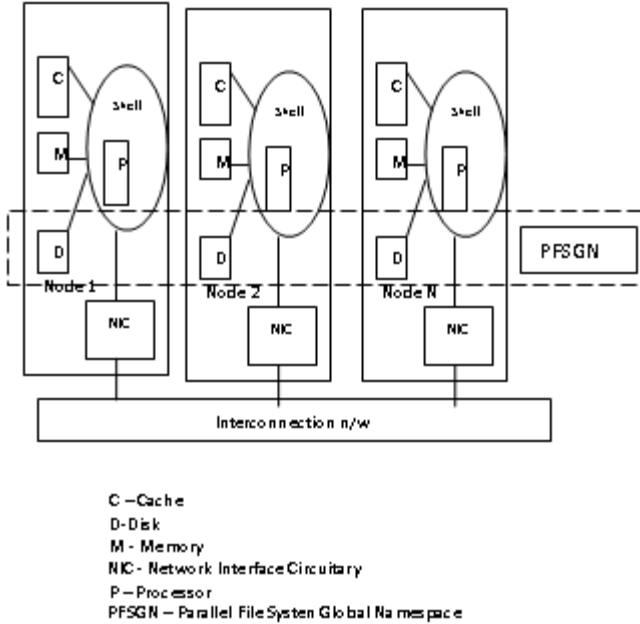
C
Shell
M
P
D
Node 1
NIC

C
Shell
M
P
D
Node 2
NIC

C
Shell
M
P
D
Node N
NIC

PFSGN

Interconnection n/w

C – Cache
D- Disk
M - Memory
NIC- Network Interface Circuitary
P – Processor
PFSGN – Parallel File Systen Global Namespace